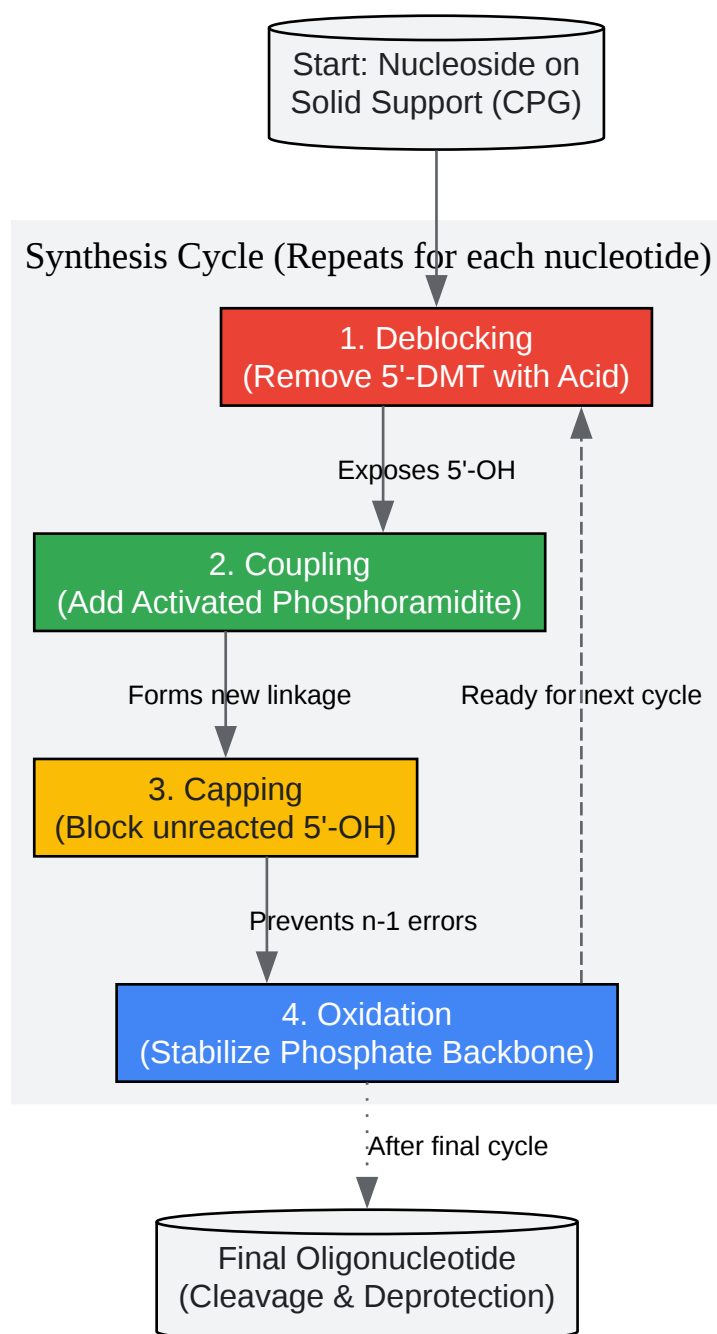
Start: Nucleoside on Solid Support (CPG)

Synthesis Cycle (Repeats for each nucleotide)

1. Deblocking
(Remove 5'-DMT with Acid)

Exposes 5'-OH

2. Coupling
(Add Activated Phosphoramidite)

Forms new linkage

Ready for next cycle

3. Capping
(Block unreacted 5'-OH)

Prevents n-1 errors

4. Oxidation
(Stabilize Phosphate Backbone)

After final cycle

Final Oligonucleotide
(Cleavage & Deprotection)